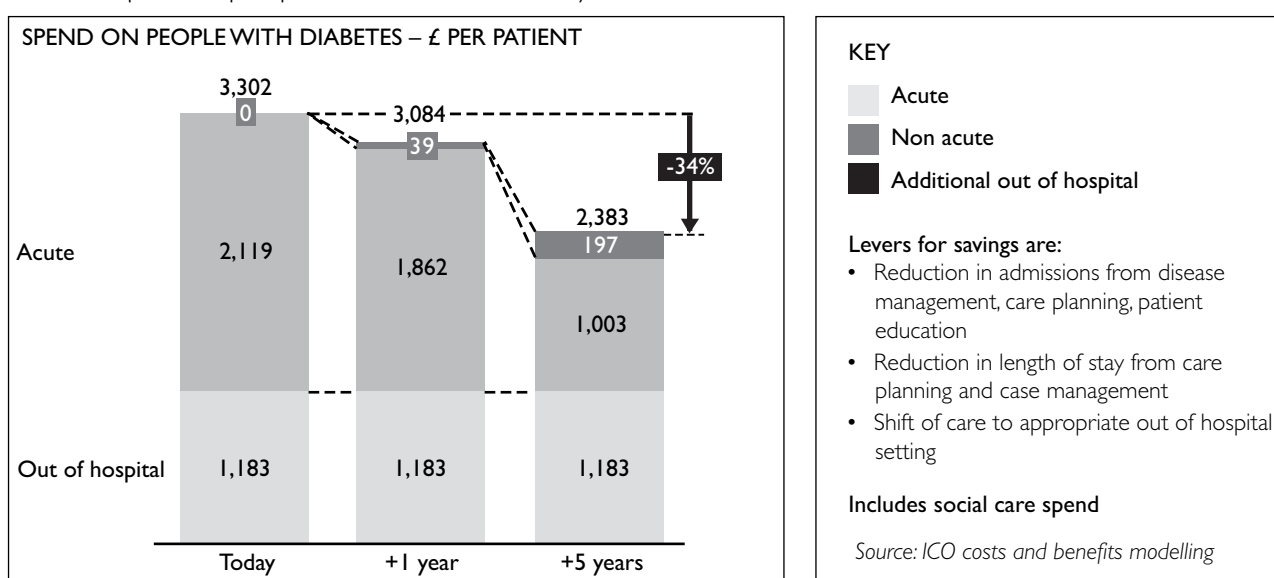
SPEND ON PEOPLE WITH DIABETES – £ PER PATIENT

3,302
0
3,084
39
-34%
2,383
197

Acute
2,119
1,862
1,003

Out of hospital
1,183
1,183
1,183

Today
+1 year
+5 years

KEY
Acute
Non acute
Additional out of hospital

Levers for savings are:
• Reduction in admissions from disease management, care planning, patient education
• Reduction in length of stay from care planning and case management
• Shift of care to appropriate out of hospital setting

Includes social care spend

Source: ICO costs and benefits modelling